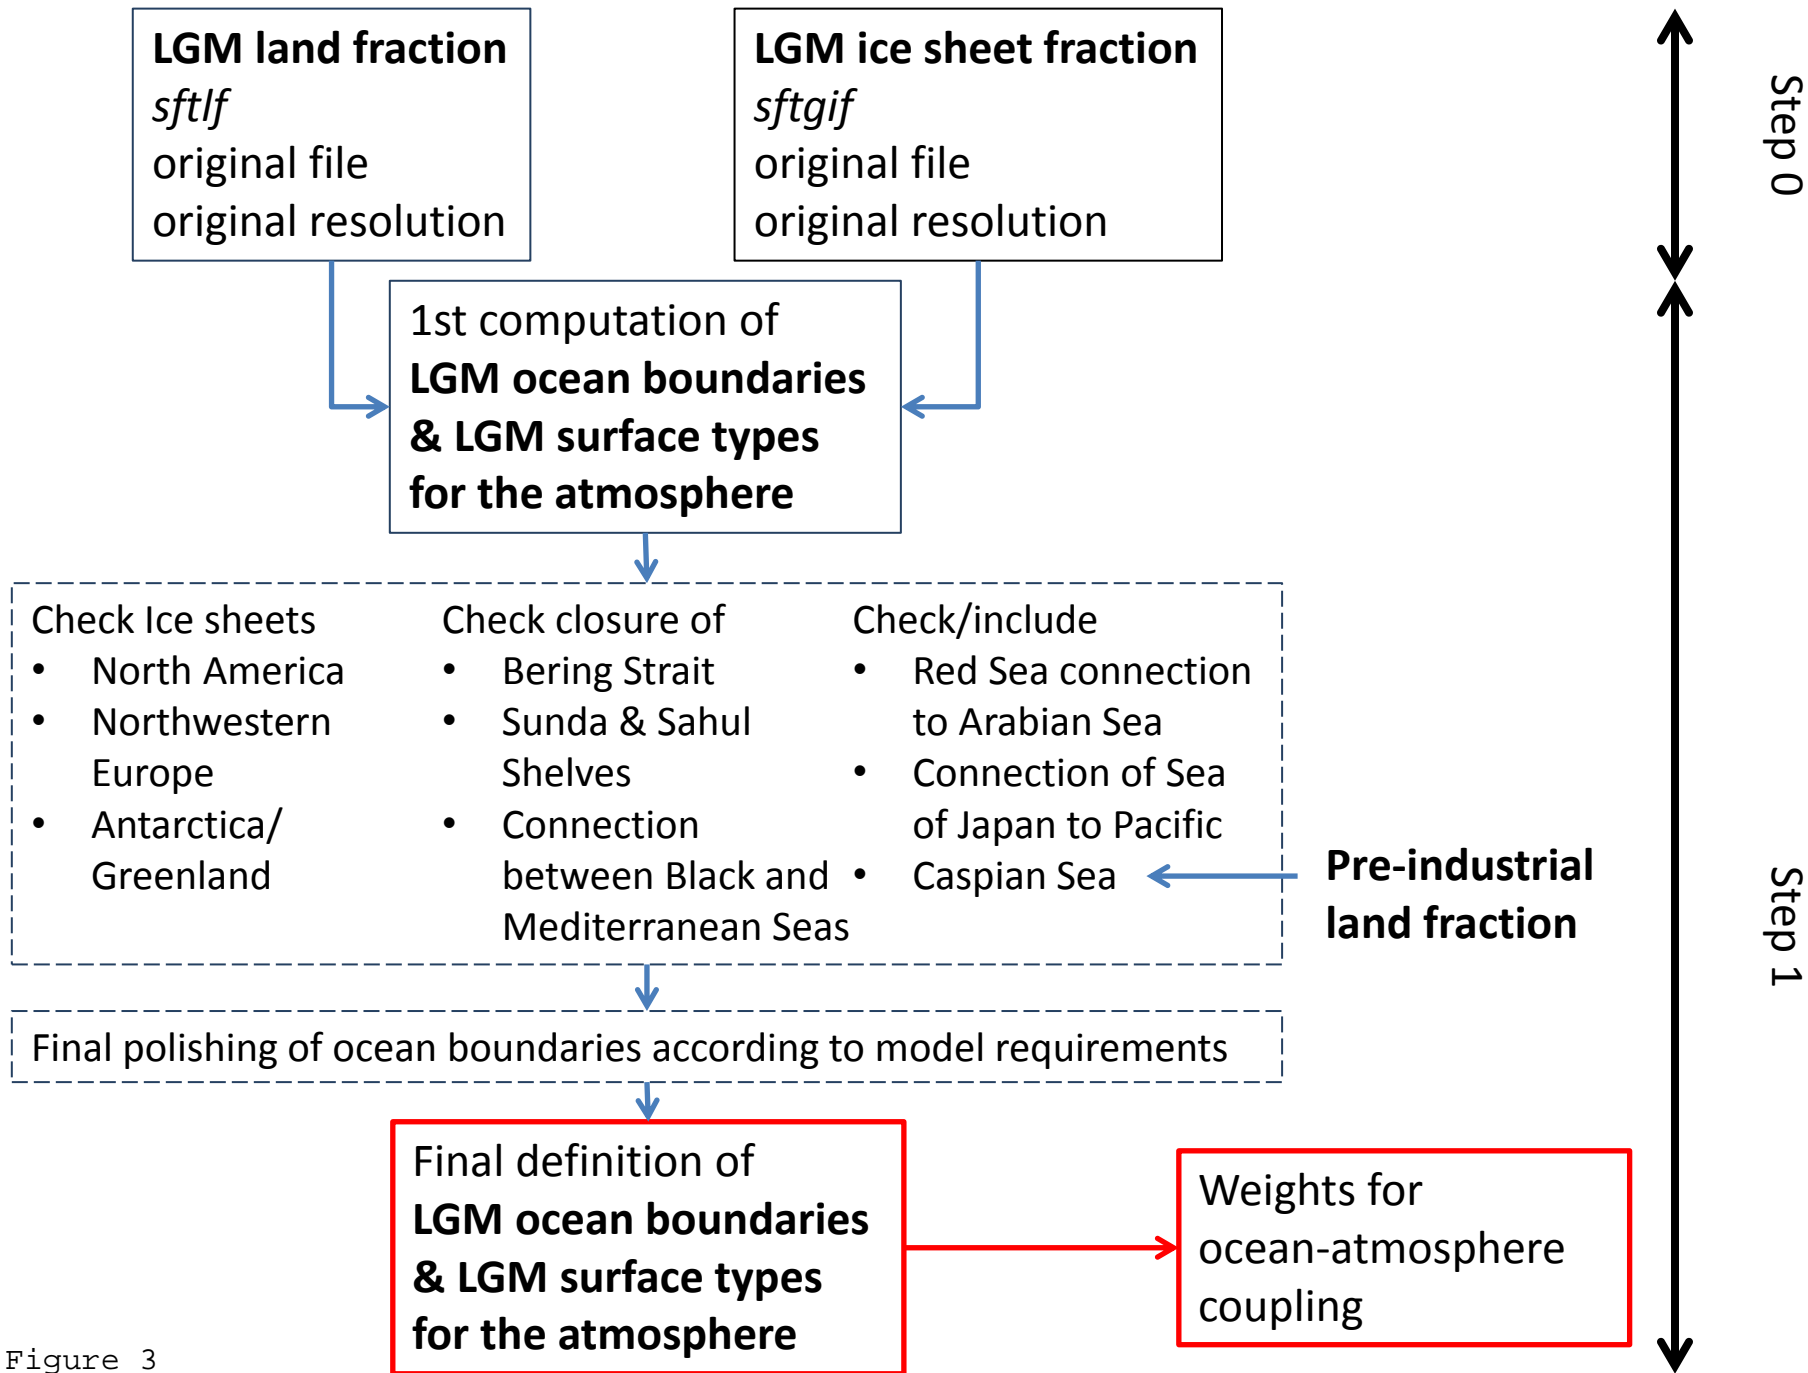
**LGM land fraction**
*sftlf*
original file
original resolution

**LGM ice sheet fraction**
*sftgif*
original file
original resolution

Step 0

1st computation of
**LGM ocean boundaries & LGM surface types for the atmosphere**

Check Ice sheets
• North America
• Northwestern Europe
• Antarctica/ Greenland

Check closure of
• Bering Strait
• Sunda & Sahul Shelves
• Connection between Black and Mediterranean Seas

Check/include
• Red Sea connection to Arabian Sea
• Connection of Sea of Japan to Pacific
• Caspian Sea

**Pre-industrial land fraction**

Step 1

Final polishing of ocean boundaries according to model requirements

Final definition of
**LGM ocean boundaries & LGM surface types for the atmosphere**

Weights for ocean-atmosphere coupling

Figure 3